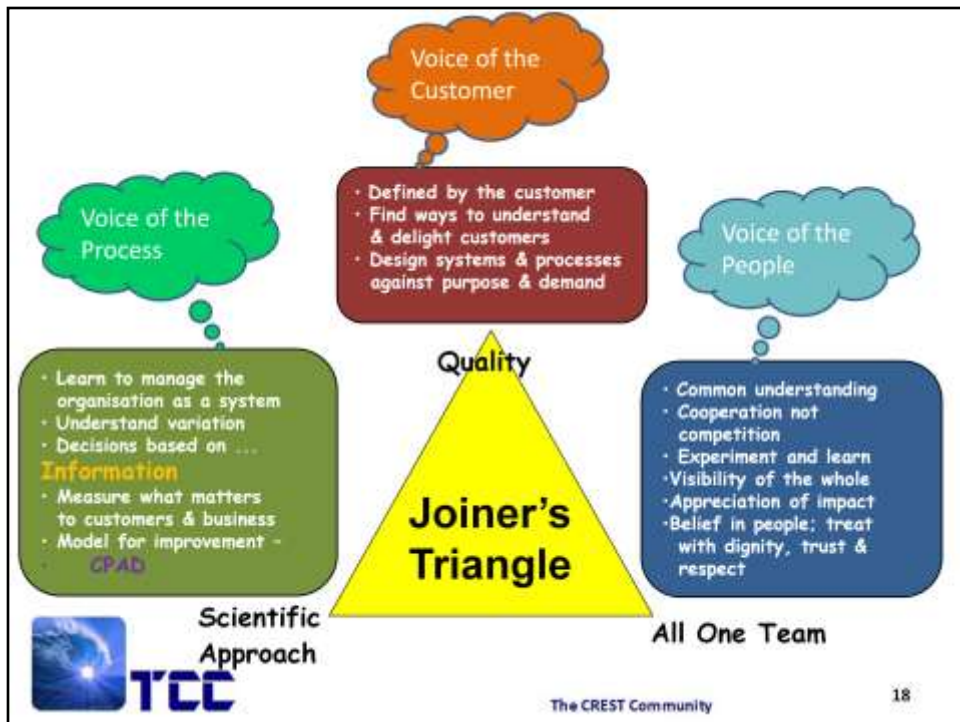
Voice of the Customer

Voice of the Process

· Defined by the customer
· Find ways to understand & delight customers
· Design systems & processes against purpose & demand

Voice of the People

Quality

· Learn to manage the organisation as a system
· Understand variation
· Decisions based on ...
Information
· Measure what matters to customers & business
· Model for improvement –
CPAD

· Common understanding
· Cooperation not competition
· Experiment and learn
·Visibility of the whole
·Appreciation of impact
·Belief in people; treat with dignity, trust & respect

Joiner's Triangle

Scientific Approach

All One Team

TCC

The CREST Community

18